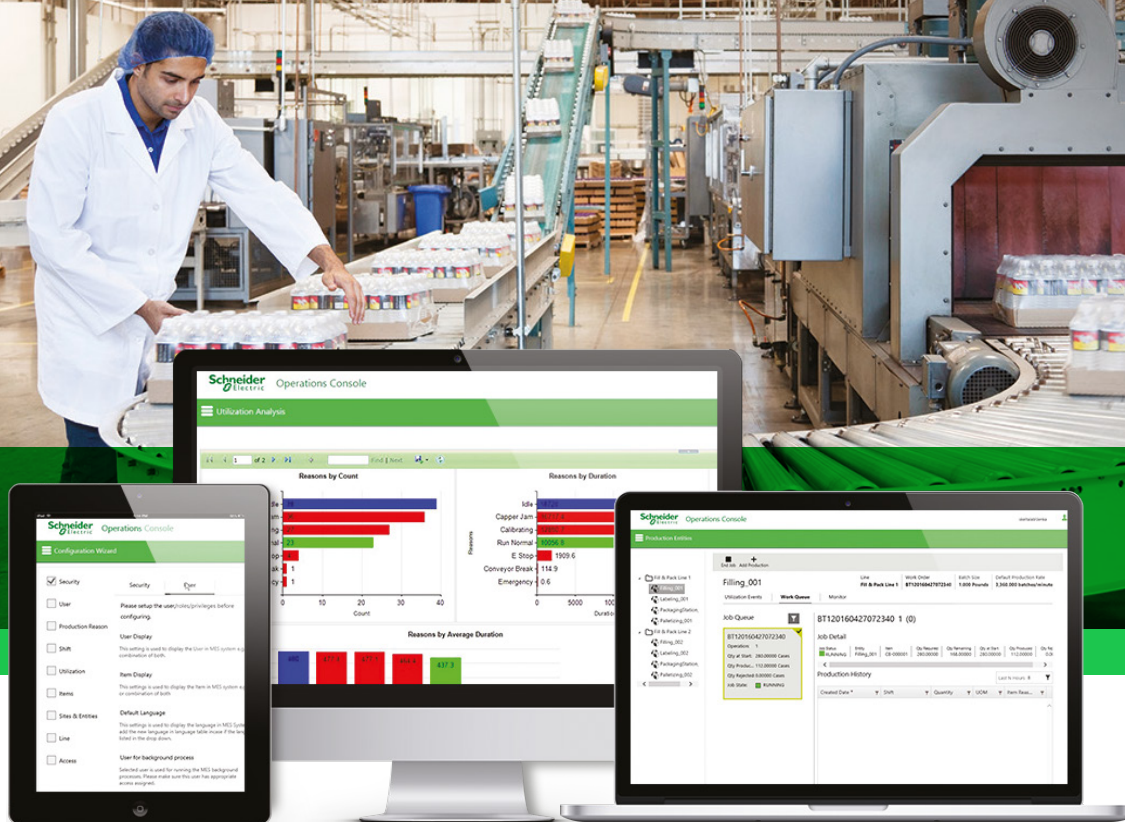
Schneider Electric Operations Console

Utilization Analysis

1 of 2 Find | Next

Reasons by Count

Reasons by Duration

Idle
Capper Jam
Calibrating
Run Normal 10056.9
E Stop 1909.6
Conveyor Break 114.9
Emergency 0.6

Reasons

0 5000

1
1
1

0 10 20 30 40
Count

Reasons by Average Duration

437.3

Schneider Electric Operations Console

Configuration Wizard

Security
User
Production Reason
Shift
Utilization
Items
Sites & Entities
Line
Access

Security User

Please setup the user/roles/privileges before configuring.

User Display
This setting is used to display the User in MES system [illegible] combination of both.

Item Display
This setting is used to display the Item in MES system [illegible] or combination of both.

Default Language
This setting is used to display the language in MES System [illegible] add the new language in language table incase if the lang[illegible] listed in the drop down.

User for background process
Selected user is used for running the MES background processes. Please make sure this user has appropriate access assigned.

Schneider Electric Operations Console

Production Entities

End Job Add Production

Fill & Pack Line 1
Filling_001
Labeling_001
PackagingStation_
Palletizing_001
Fill & Pack Line 2
Filling_002
Labeling_002
PackagingStation_
Palletizing_002

Filling_001

Utilization Events Work Queue Monitor

Job Queue

BT120160427072340
Operation: 1
Qty at Start: 280.00000 Cases
Qty Produc... 112.00000 Cases
Qty Rejected 0.00000 Cases
Job State: RUNNING

BT120160427072340 1 (0)

Job Detail

Production History

Created Date Shift Quantity UOM Item Reas...